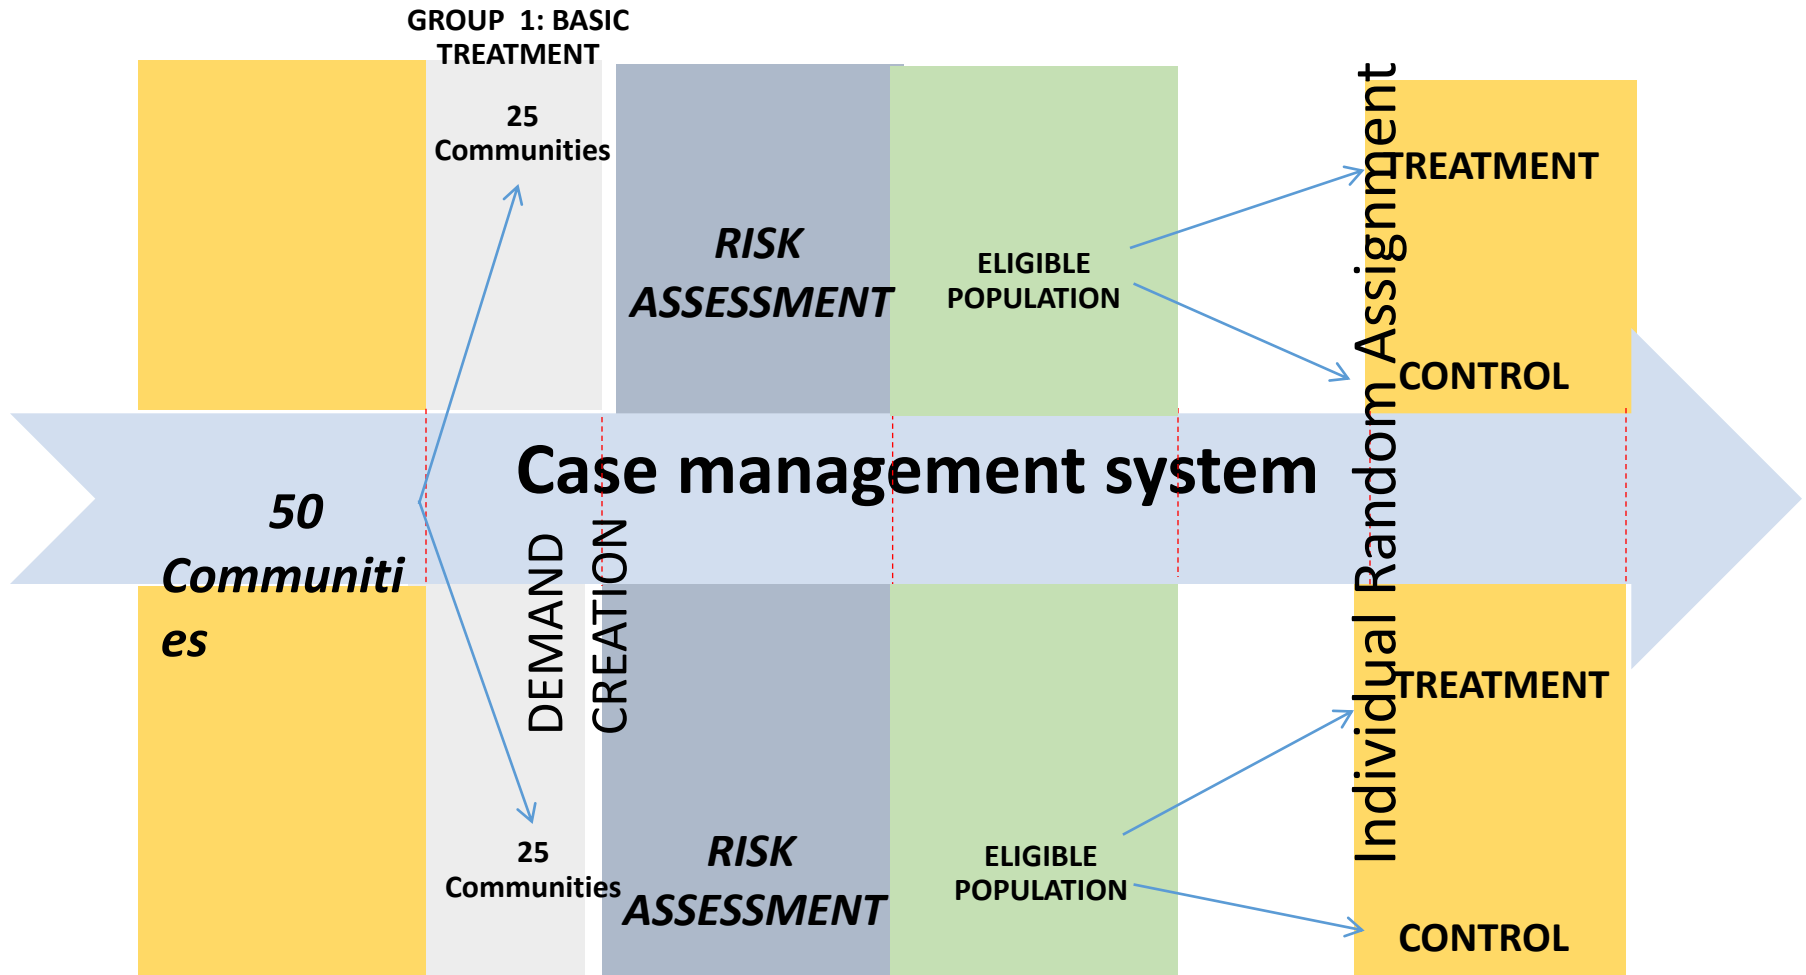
GROUP 1: BASIC TREATMENT

25 Communities

RISK ASSESSMENT

ELIGIBLE POPULATION

TREATMENT

CONTROL

50 Communiti es

Case management system

DEMAND CREATION

Individual Random Assignment

TREATMENT

25 Communities

RISK ASSESSMENT

ELIGIBLE POPULATION

CONTROL